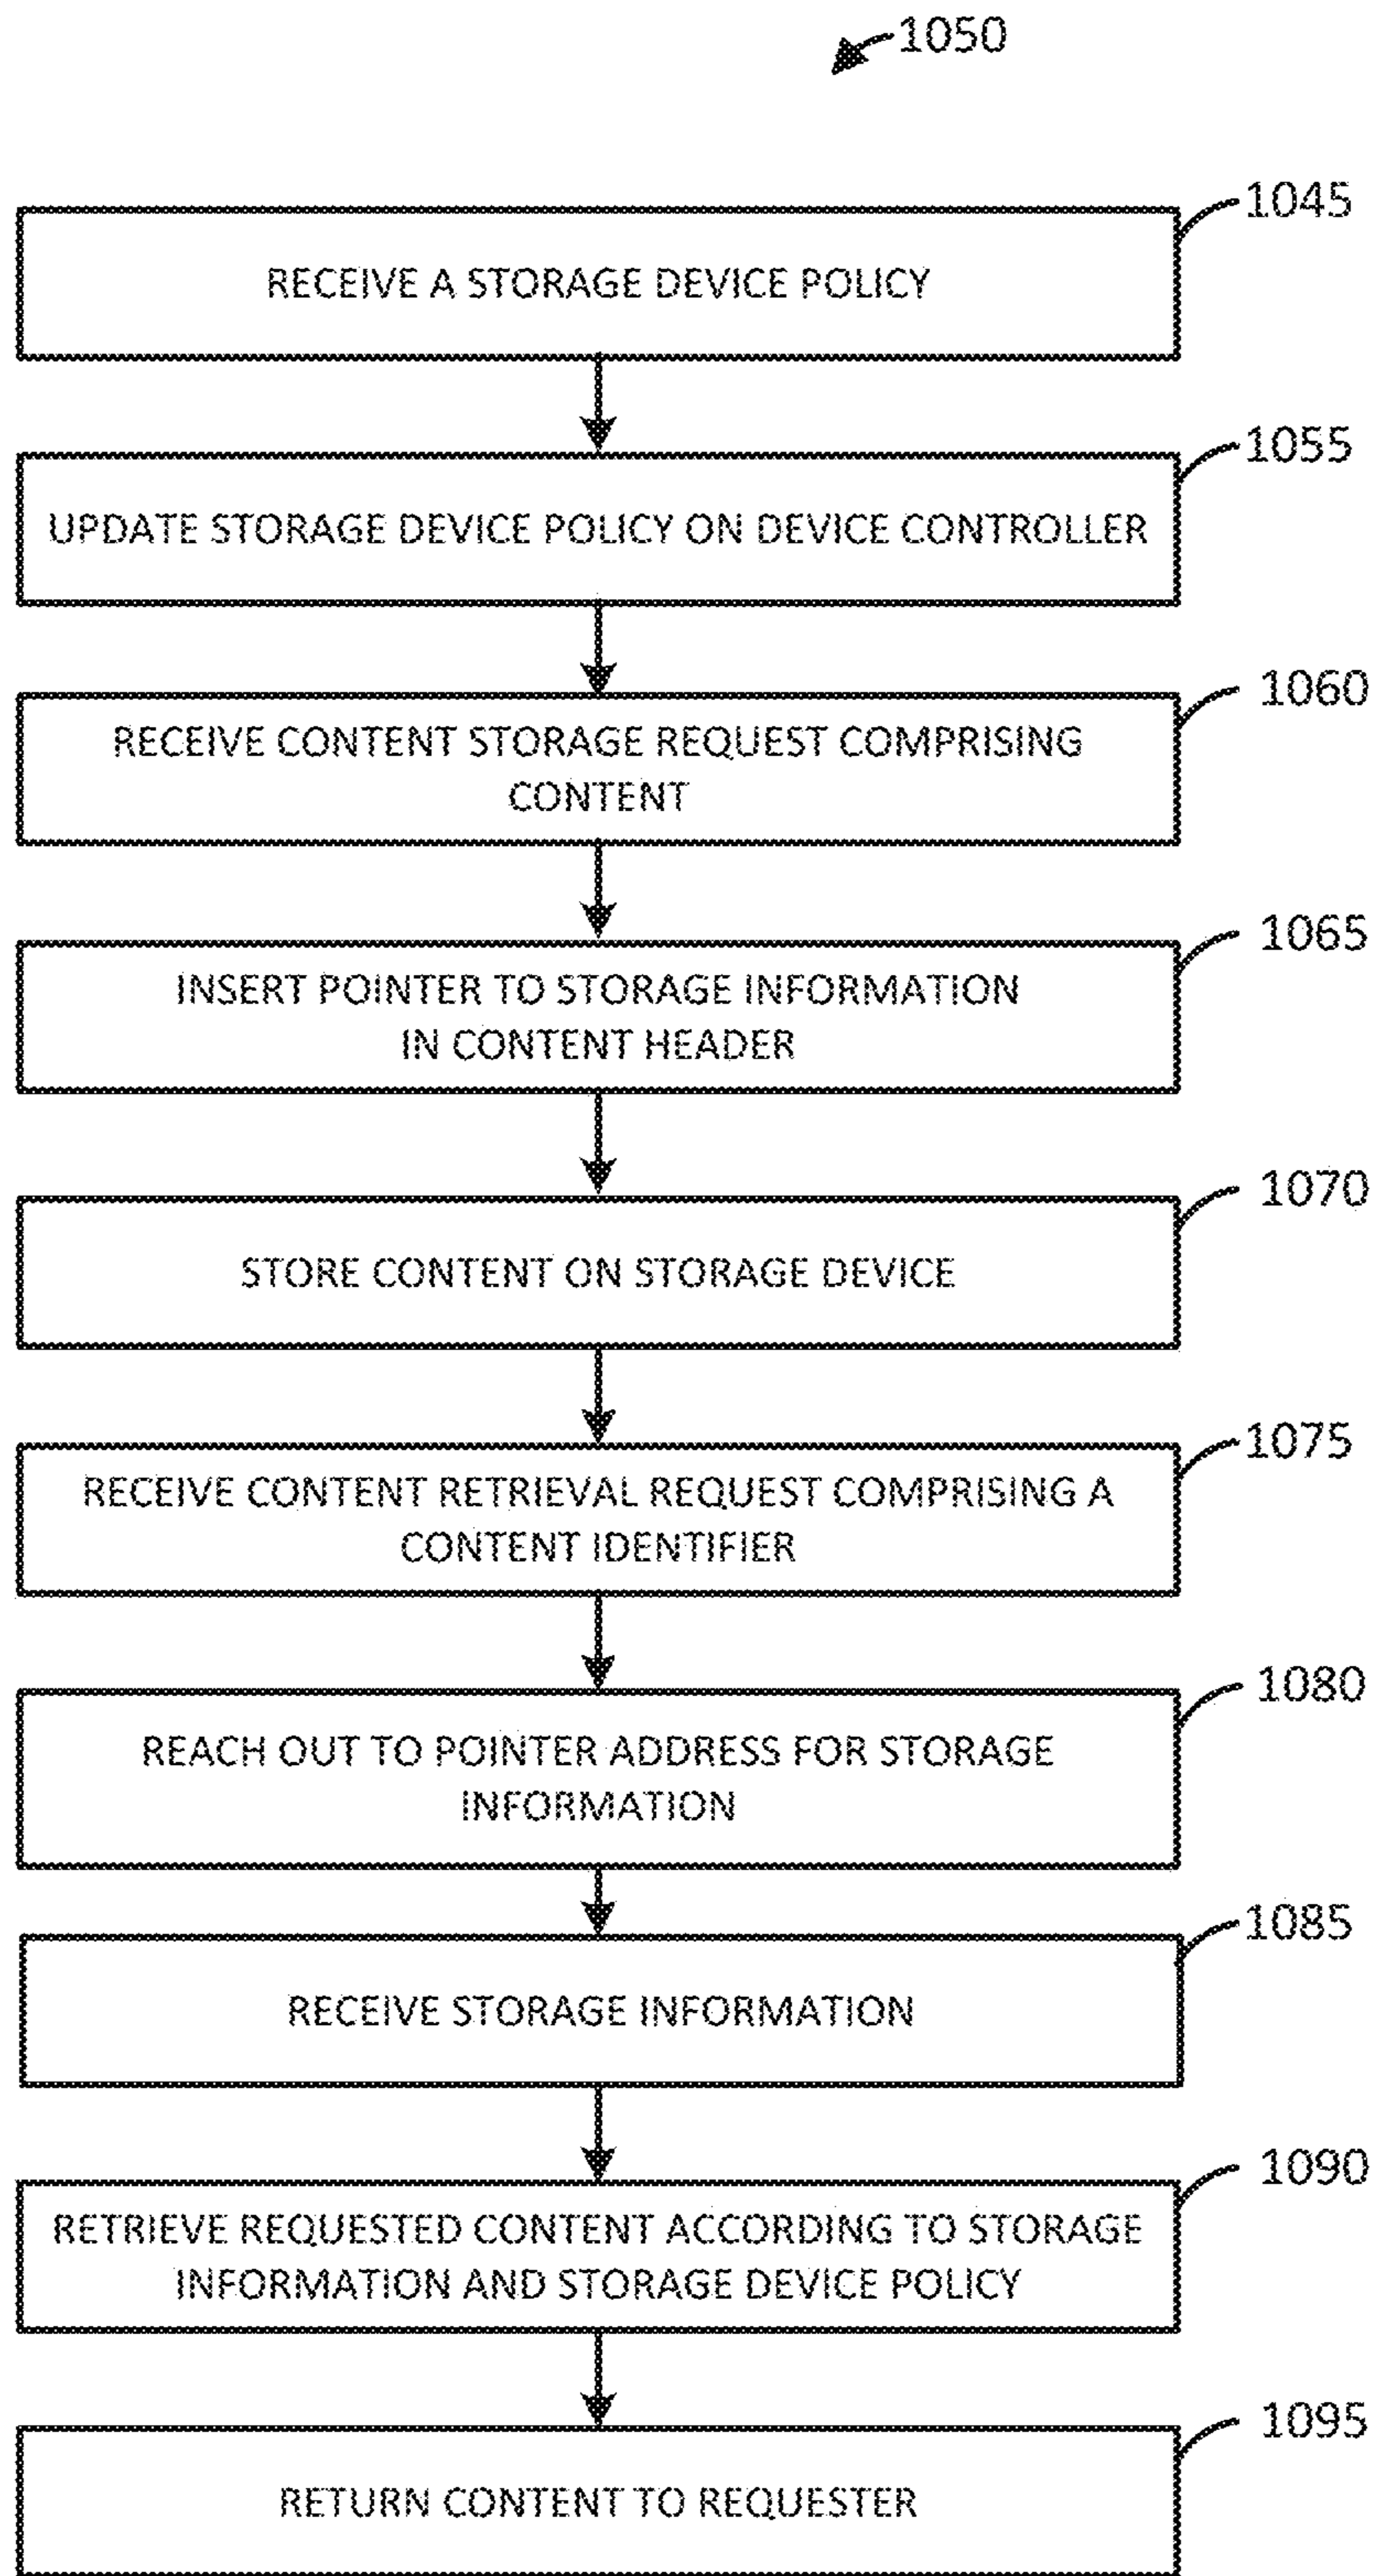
1050

1045
RECEIVE A STORAGE DEVICE POLICY

1055
UPDATE STORAGE DEVICE POLICY ON DEVICE CONTROLLER

1060
RECEIVE CONTENT STORAGE REQUEST COMPRISING CONTENT

1065
INSERT POINTER TO STORAGE INFORMATION IN CONTENT HEADER

1070
STORE CONTENT ON STORAGE DEVICE

1075
RECEIVE CONTENT RETRIEVAL REQUEST COMPRISING A CONTENT IDENTIFIER

1080
REACH OUT TO POINTER ADDRESS FOR STORAGE INFORMATION

1085
RECEIVE STORAGE INFORMATION

1090
RETRIEVE REQUESTED CONTENT ACCORDING TO STORAGE INFORMATION AND STORAGE DEVICE POLICY

1095
RETURN CONTENT TO REQUESTER